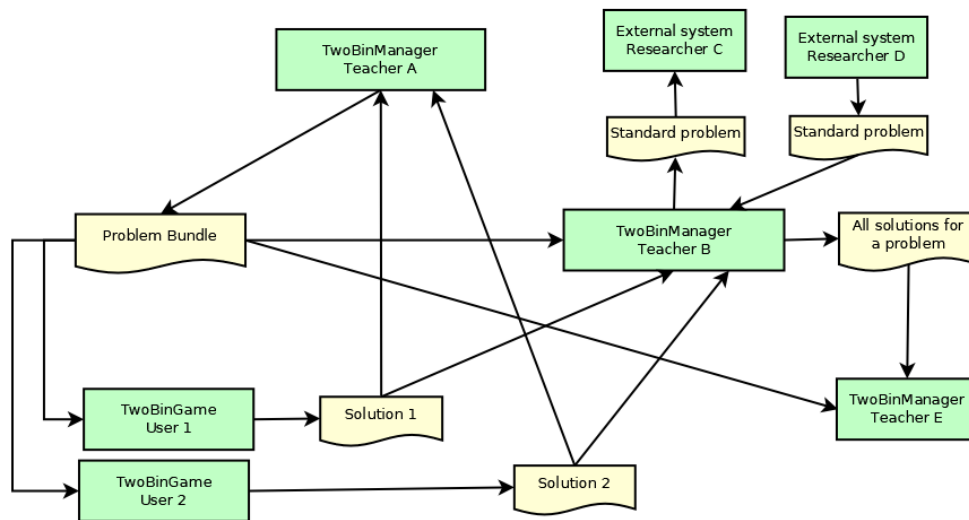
TwoBinManager
Teacher A

External system
Researcher C

External system
Researcher D

Standard problem

Standard problem

Problem Bundle

TwoBinManager
Teacher B

All solutions for
a problem

TwoBinGame
User 1

Solution 1

TwoBinManager
Teacher E

TwoBinGame
User 2

Solution 2